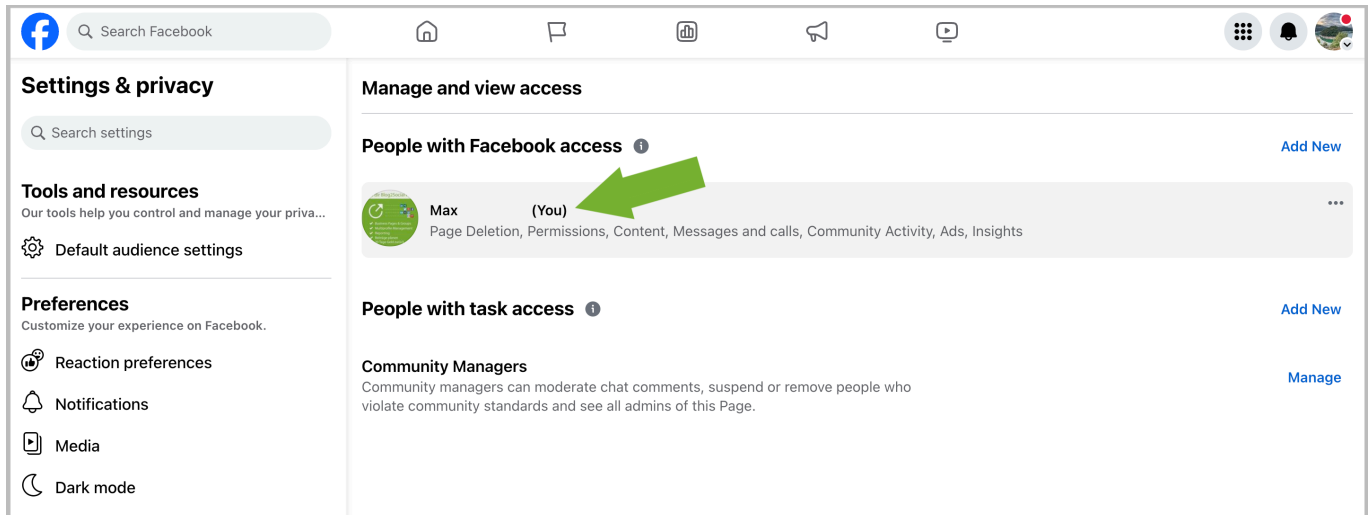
Search Facebook

Settings & privacy

Search settings

Tools and resources
Our tools help you control and manage your priva...

Default audience settings

Preferences
Customize your experience on Facebook.

Reaction preferences

Notifications

Media

Dark mode

Manage and view access

People with Facebook access

Add New

Max (You)
Page Deletion, Permissions, Content, Messages and calls, Community Activity, Ads, Insights

People with task access

Add New

Community Managers
Community managers can moderate chat comments, suspend or remove people who violate community standards and see all admins of this Page.

Manage